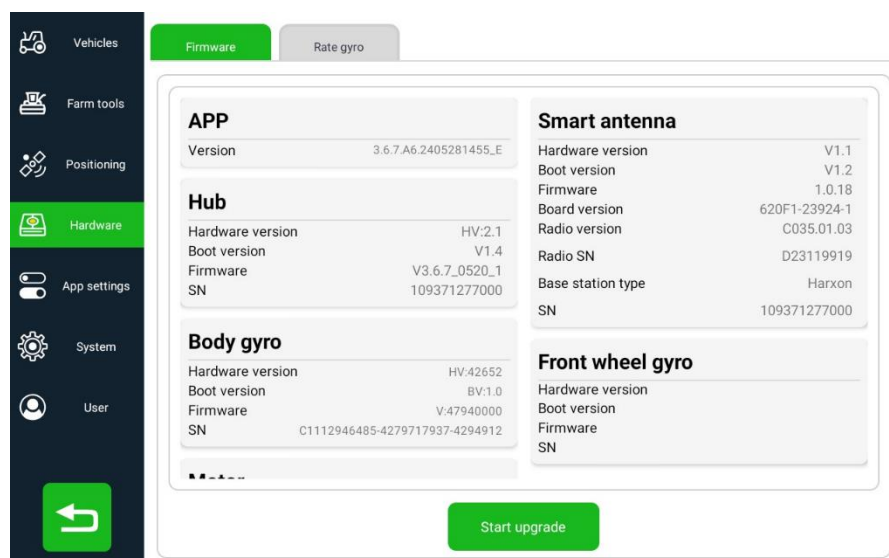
Vehicles

Farm tools

Positioning

Hardware

App settings

System

User

Firmware

Rate gyro

APP

Version 3.6.7.A6.2405281455_E

Hub

Hardware version HV:2.1
Boot version V1.4
Firmware V3.6.7_0520_1
SN 109371277000

Body gyro

Hardware version HV:42652
Boot version BV:1.0
Firmware V:47940000
SN C1112946485-4279717937-4294912

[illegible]

Smart antenna

Hardware version V1.1
Boot version V1.2
Firmware 1.0.18
Board version 620F1-23924-1
Radio version C035.01.03
Radio SN D23119919
Base station type Harxon
SN 109371277000

Front wheel gyro

Hardware version
Boot version
Firmware
SN

Start upgrade